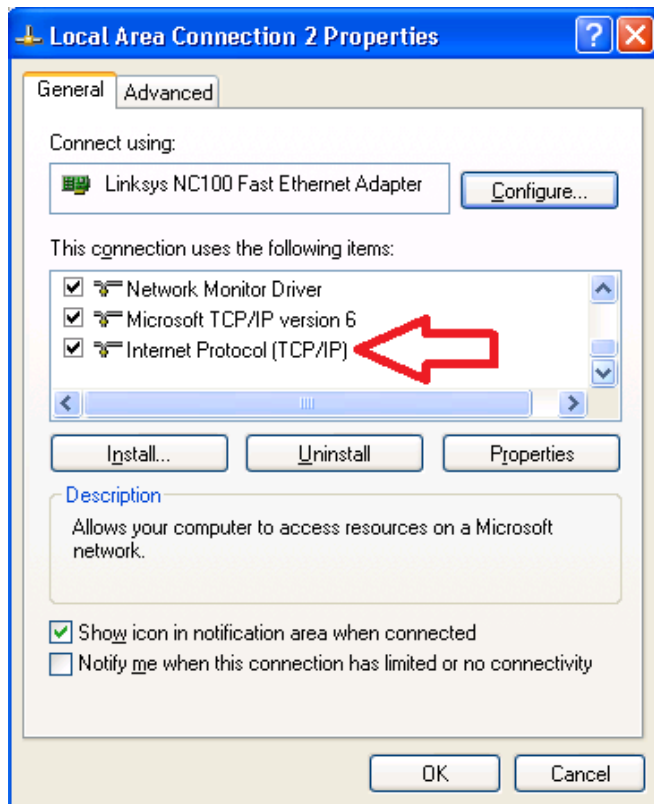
Local Area Connection 2 Properties

General Advanced

Connect using:

Linksys NC100 Fast Ethernet Adapter

Configure...

This connection uses the following items:

Network Monitor Driver
Microsoft TCP/IP version 6
Internet Protocol (TCP/IP)

Install... Uninstall Properties

Description

Allows your computer to access resources on a Microsoft network.

Show icon in notification area when connected
Notify me when this connection has limited or no connectivity

OK Cancel